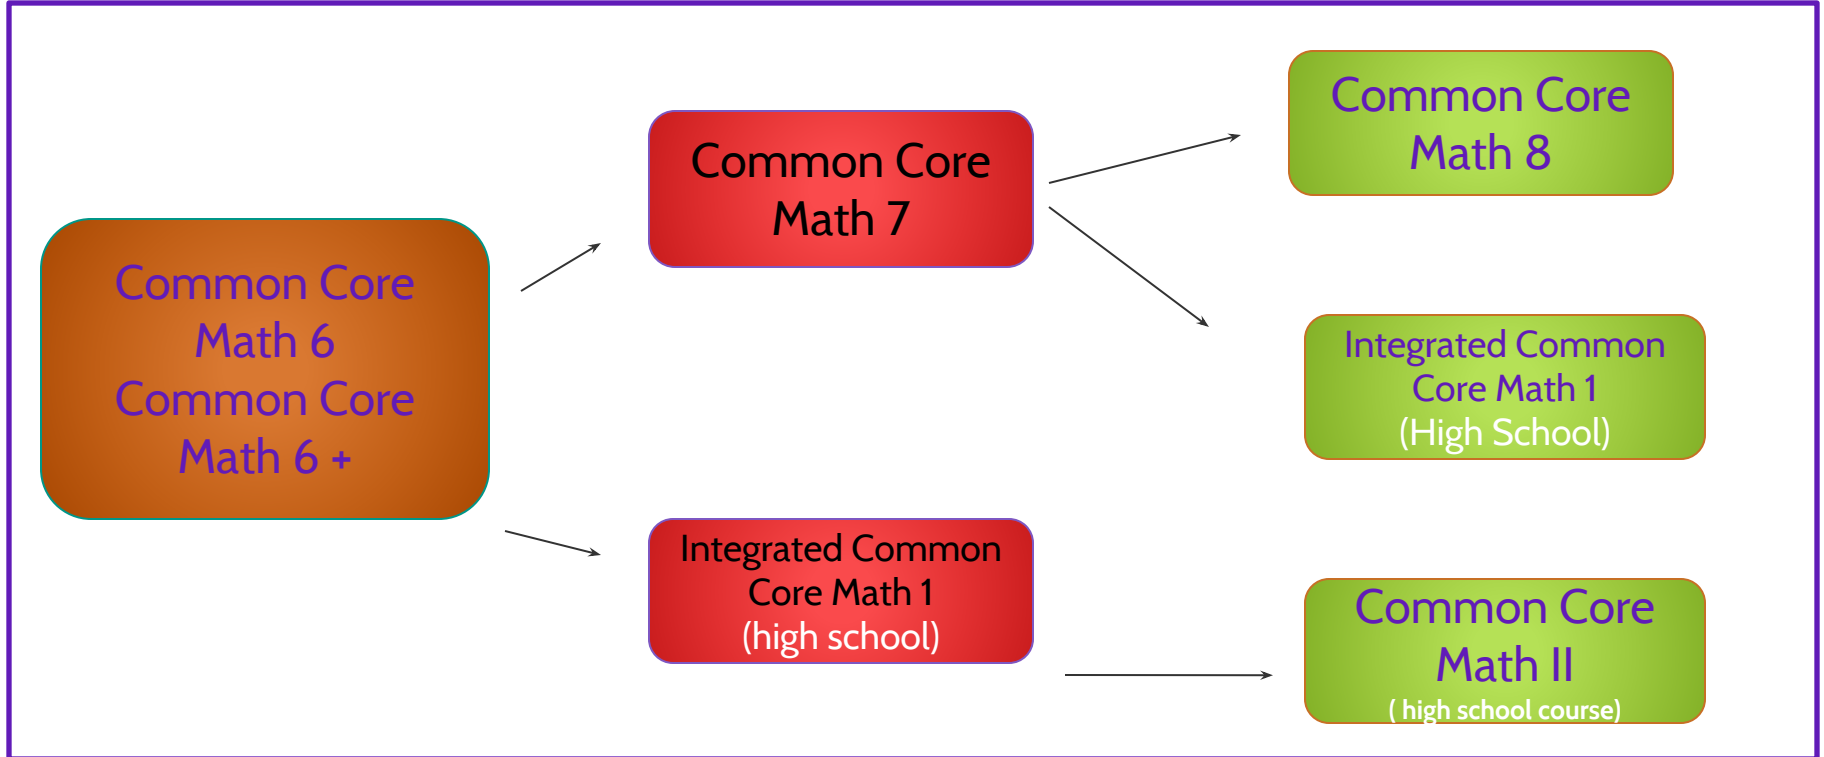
Common Core Math 6
Common Core Math 6 +

Common Core Math 7

Integrated Common Core Math 1
(high school)

Common Core Math 8

Integrated Common Core Math 1
(High School)

Common Core Math II
( high school course)